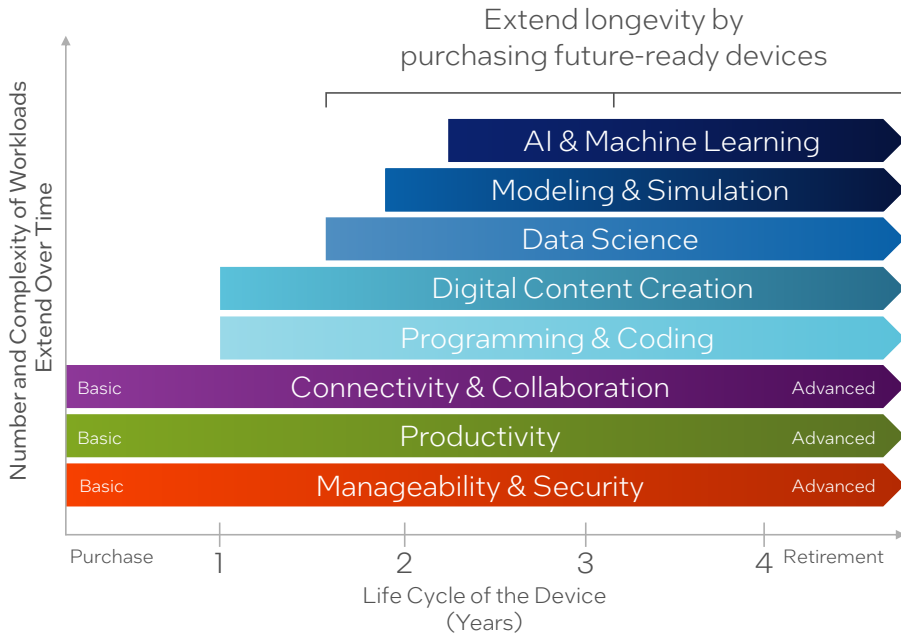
Extend longevity by purchasing future-ready devices

Number and Complexity of Workloads Extend Over Time

AI & Machine Learning

Modeling & Simulation

Data Science

Digital Content Creation

Programming & Coding

Basic Connectivity & Collaboration Advanced

Basic Productivity Advanced

Basic Manageability & Security Advanced

Purchase 1 2 3 4 Retirement

Life Cycle of the Device (Years)